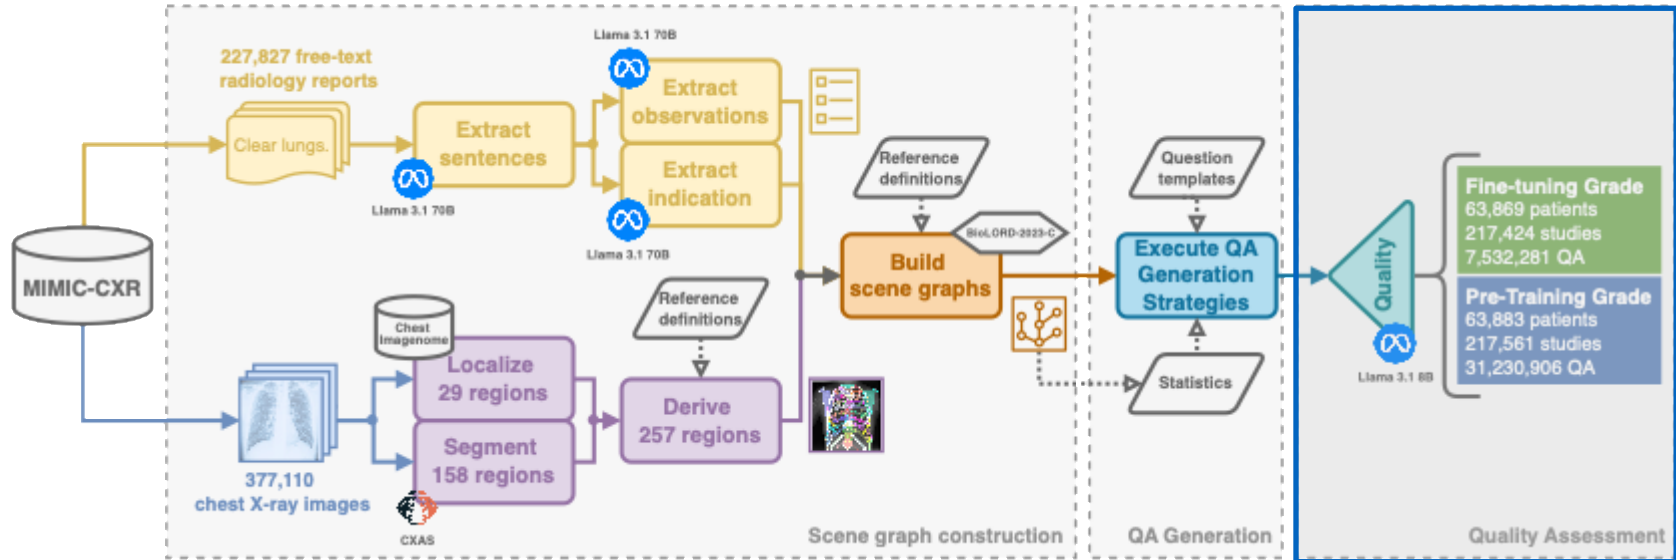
MIMIC-CXR

227,827 free-text radiology reports

Clear lungs.

Extract sentences

Llama 3.1 70B

Llama 3.1 70B

Extract observations

Extract indication

Llama 3.1 70B

Reference definitions

BioLORD-2023-C

Build scene graphs

Chest Imagenome

Localize 29 regions

Segment 158 regions

Reference definitions

Derive 257 regions

377,110 chest X-ray images

CXAS

Scene graph construction

Question templates

Execute QA Generation Strategies

Statistics

QA Generation

Quality

Llama 3.1 8B

Fine-tuning Grade
63,869 patients
217,424 studies
7,532,281 QA

Pre-Training Grade
63,883 patients
217,561 studies
31,230,906 QA

Quality Assessment